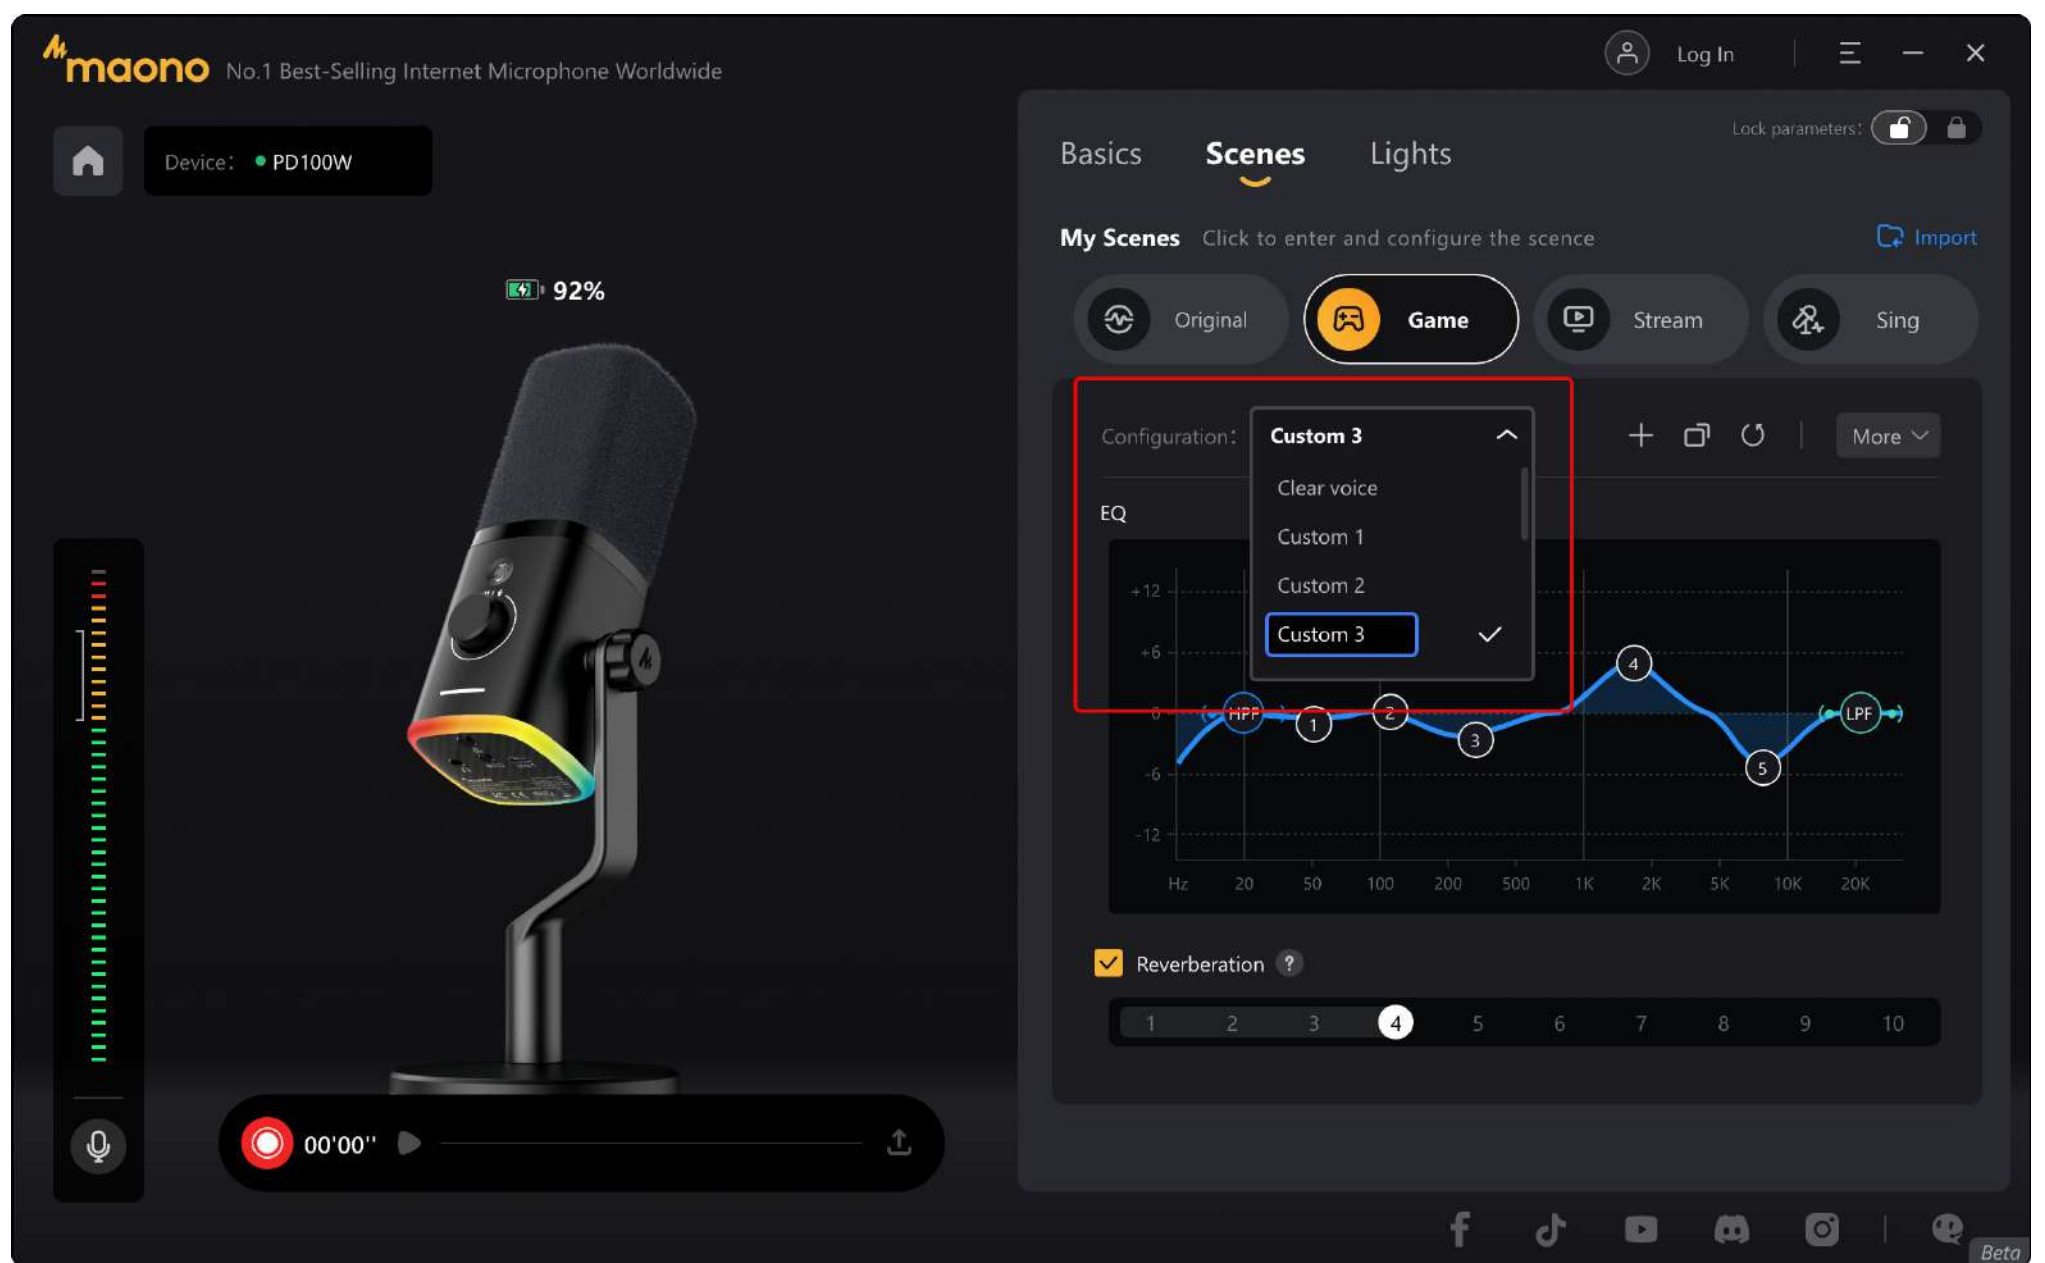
maono No.1 Best-Selling Internet Microphone Worldwide

Log In

Device: PD100W

92%

00'00''

Lock parameters:

Basics Scenes Lights

My Scenes Click to enter and configure the scence

Import

Original Game Stream Sing

Configuration: Custom 3

Clear voice
Custom 1
Custom 2
Custom 3

More

EQ

+12
+6
0
-6
-12

HPF 1 2 3 4 5 LPF

Hz 20 50 100 200 500 1K 2K 5K 10K 20K

Reverberation ?

1 2 3 4 5 6 7 8 9 10

Beta